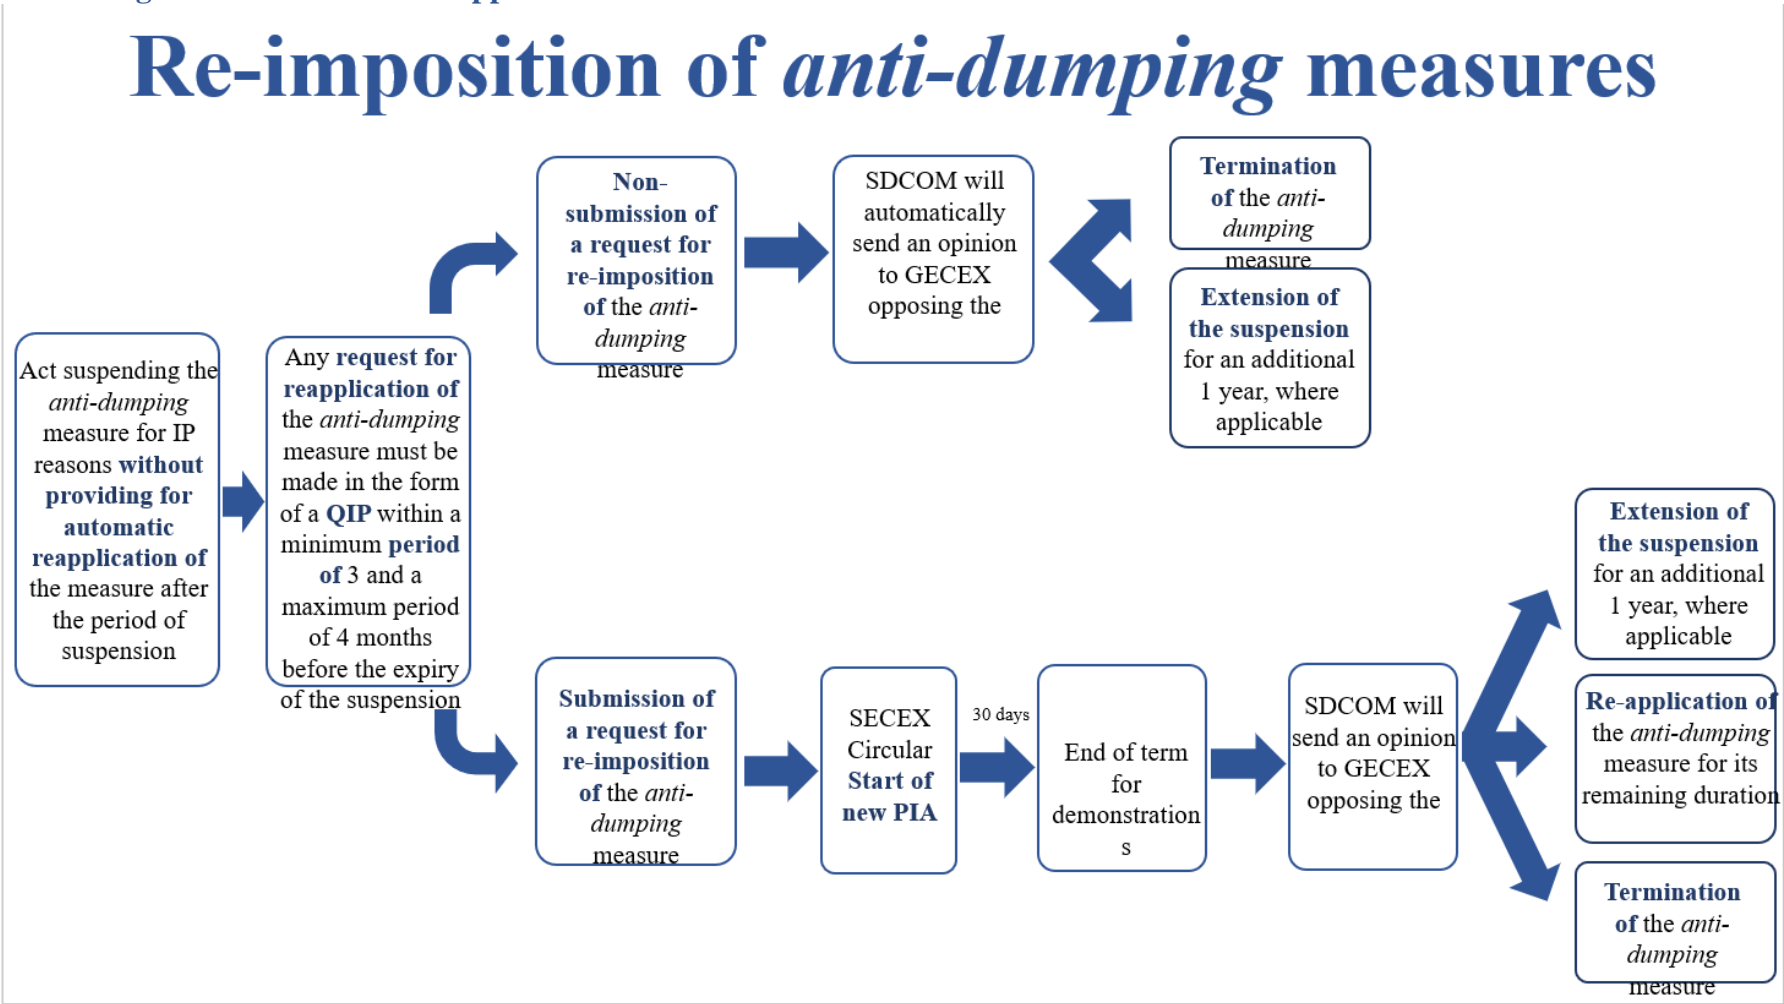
Re-imposition of *anti-dumping* measures

Act suspending the *anti-dumping* measure for IP reasons without providing for automatic reapplication of the measure after the period of suspension

Any request for reapplication of the *anti-dumping* measure must be made in the form of a QIP within a minimum period of 3 and a maximum period of 4 months before the expiry of the suspension

Non-submission of a request for re-imposition of the *anti-dumping* measure

SDCOM will automatically send an opinion to GECEX opposing the

Termination of the *anti-dumping* measure

Extension of the suspension for an additional 1 year, where applicable

Submission of a request for re-imposition of the *anti-dumping* measure

SECEX Circular Start of new PIA

30 days

End of term for demonstrations

SDCOM will send an opinion to GECEX opposing the

Extension of the suspension for an additional 1 year, where applicable

Re-application of the *anti-dumping* measure for its remaining duration

Termination of the *anti-dumping* measure